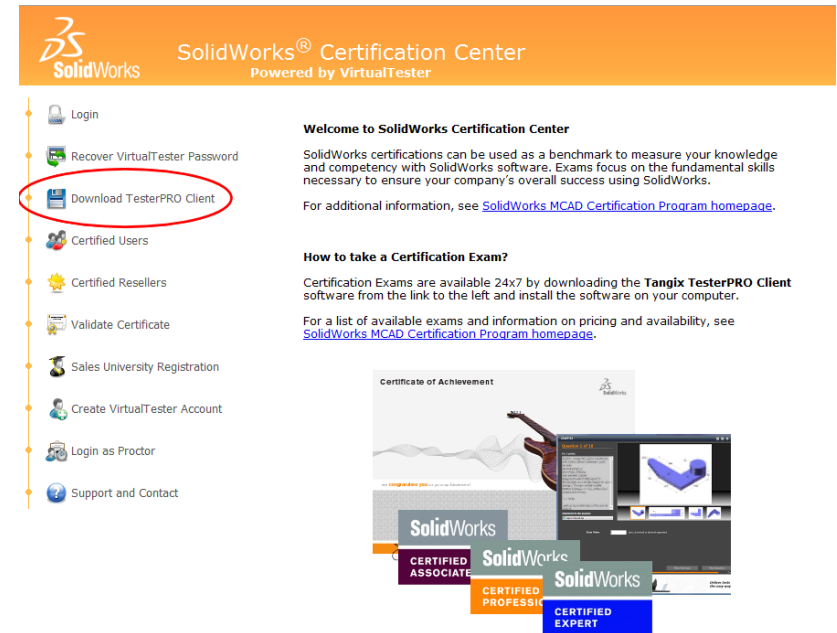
3DS SolidWorks

SolidWorks® Certification Center
Powered by VirtualTester

Login

Recover VirtualTester Password

Download TesterPRO Client

Certified Users

Certified Resellers

Validate Certificate

Sales University Registration

Create VirtualTester Account

Login as Proctor

Support and Contact

Welcome to SolidWorks Certification Center

SolidWorks certifications can be used as a benchmark to measure your knowledge and competency with SolidWorks software. Exams focus on the fundamental skills necessary to ensure your company's overall success using SolidWorks.

For additional information, see SolidWorks MCAD Certification Program homepage.

How to take a Certification Exam?

Certification Exams are available 24x7 by downloading the Tangix TesterPRO Client software from the link to the left and install the software on your computer.

For a list of available exams and information on pricing and availability, see SolidWorks MCAD Certification Program homepage.

Certificate of Achievement

SolidWorks

congratulates you

SolidWorks
CERTIFIED
ASSOCIATE

SolidWorks
CERTIFIED
PROFESSIONAL

SolidWorks
CERTIFIED
EXPERT